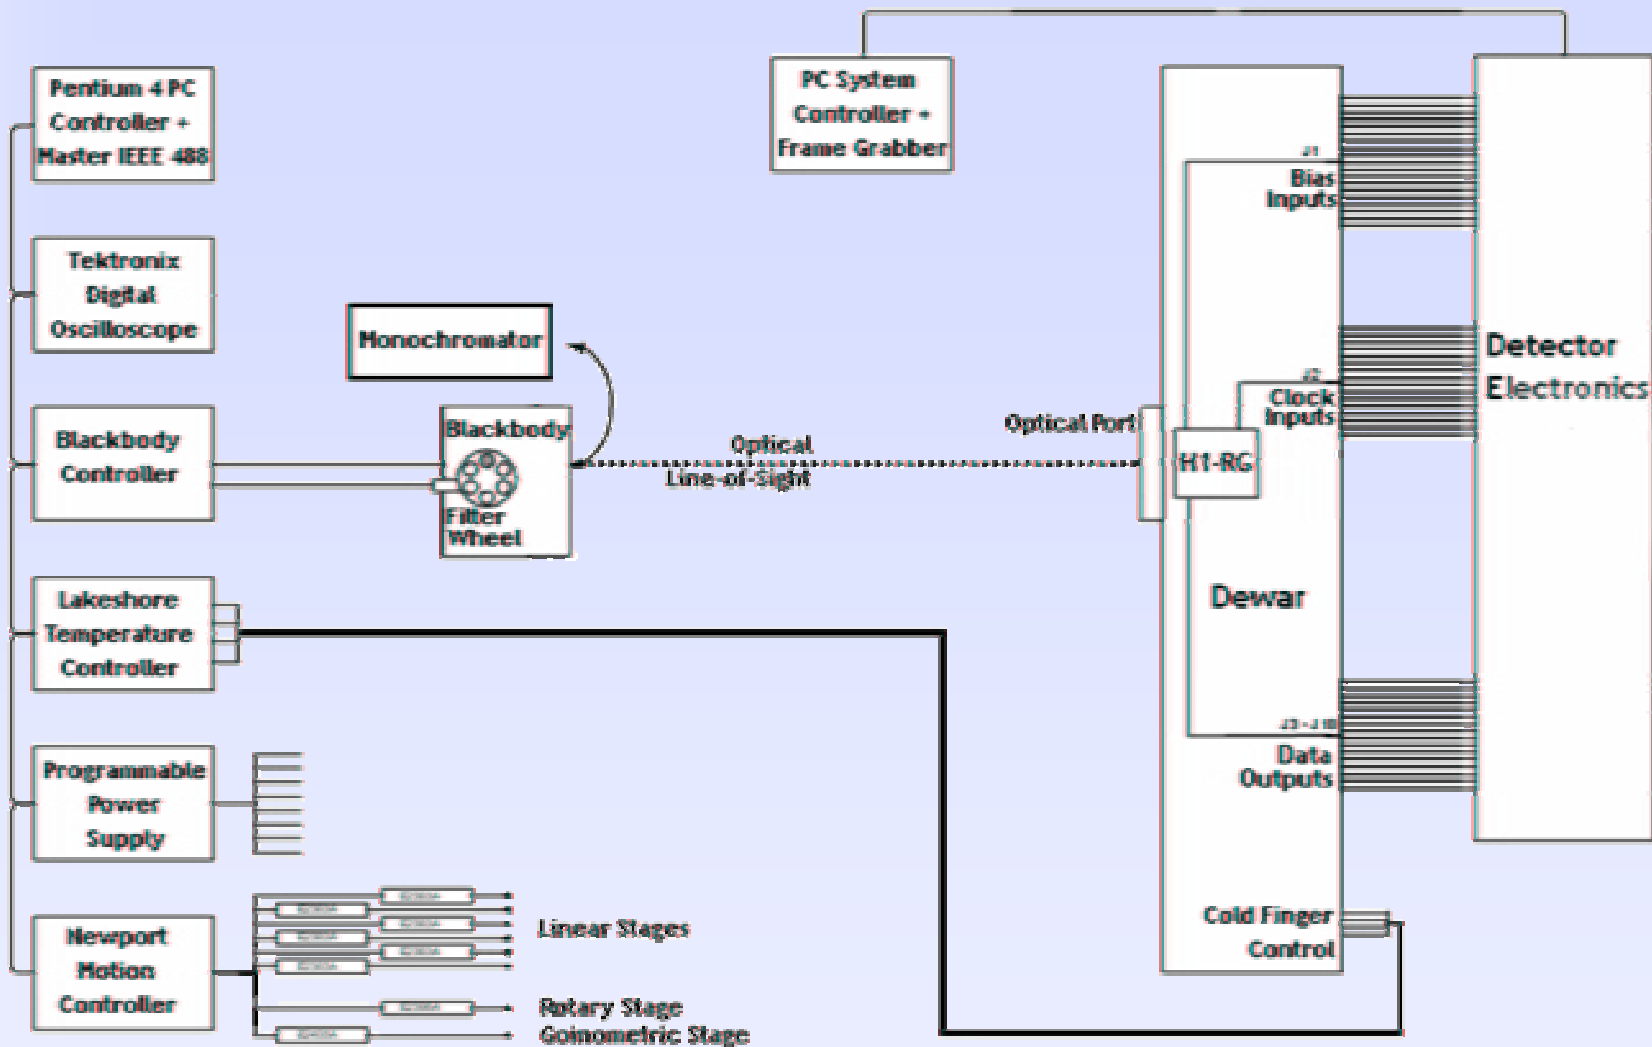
Pentium 4 PC Controller + Master IEEE 488

Tektronix Digital Oscilloscope

Blackbody Controller

Lakeshore Temperature Controller

Programmable Power Supply

Newport Motion Controller

PC System Controller + Frame Grabber

Monochromator

Blackbody

Filter Wheel

Optical Line-of-Sight

Optical Port

J1

Bias Inputs

J2

Clock Inputs

H1-RG

Dewar

J3 - J10

Data Outputs

Cold Finger Control

Detector Electronics

Linear Stages

Rotary Stage

Goinometric Stage